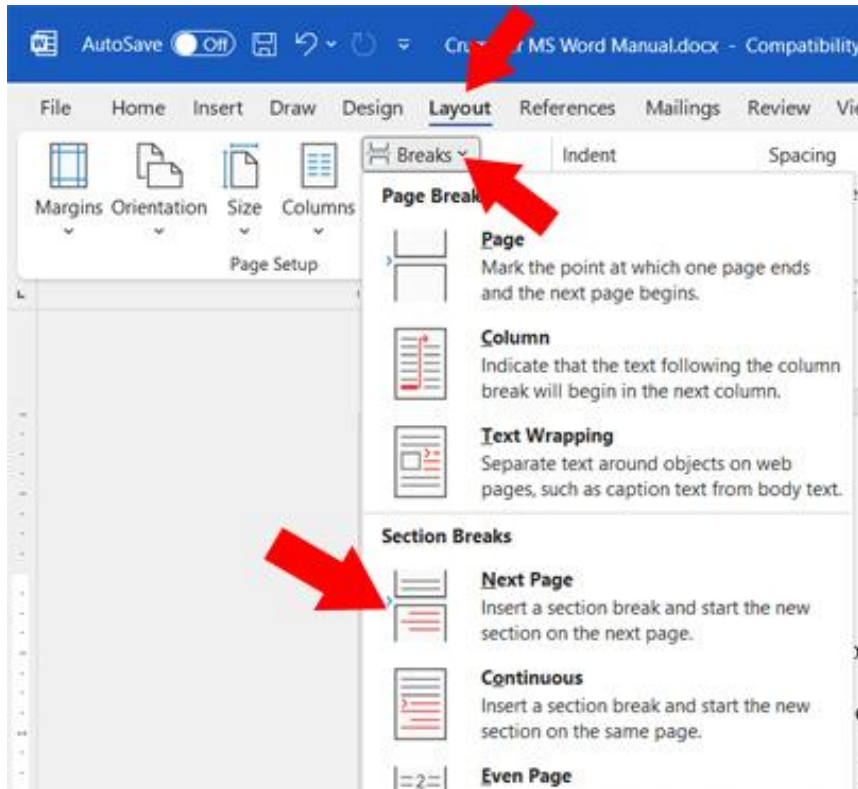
AutoSave Off Cr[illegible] MS Word Manual.docx - Compatibility

File Home Insert Draw Design Layout References Mailings Review Vi

Margins Orientation Size Columns Breaks Indent Spacing

Page Setup

Page Break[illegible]

Page
Mark the point at which one page ends and the next page begins.

Column
Indicate that the text following the column break will begin in the next column.

Text Wrapping
Separate text around objects on web pages, such as caption text from body text.

Section Breaks

Next Page
Insert a section break and start the new section on the next page.

Continuous
Insert a section break and start the new section on the same page.

Even Page